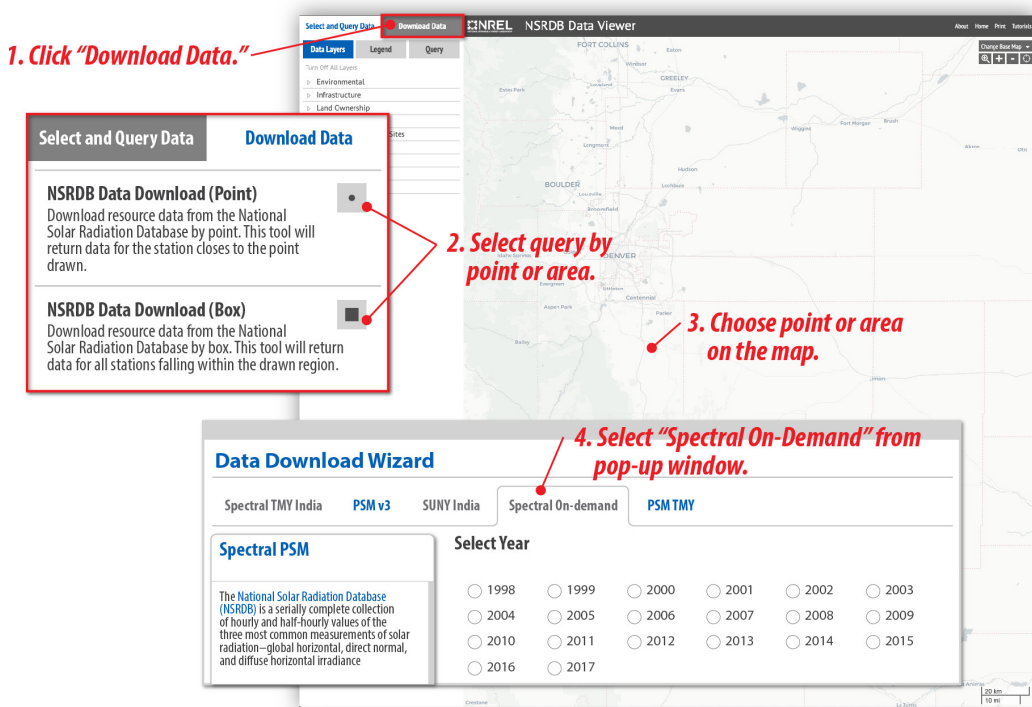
1. Click "Download Data."

Select and Query Data | Download Data

NREL NSRDB Data Viewer

About Home Print Tutorials

Data Layers | Legend | Query

Turn Off All Layers
Environmental
Infrastructure
Land Ownership
Sites

Change Base Map

FORT COLLINS
Eaton
Windsor
GREELEY
Loveland
Evans
Estes Park
Mead
Wiggins
Fort Morgan
Brush
Longmont
Akron
Hudson
BOULDER
Louisville
Lochbuie
Broomfield
DENVER
Idaho Springs
Evergreen
Littleton
Centennial
Aspen Park
Parker
Bailey
Limon
Crestone
La Junta

Select and Query Data | Download Data

NSRDB Data Download (Point)
Download resource data from the National Solar Radiation Database by point. This tool will return data for the station closes to the point drawn.

NSRDB Data Download (Box)
Download resource data from the National Solar Radiation Database by box. This tool will return data for all stations falling within the drawn region.

2. Select query by point or area.

3. Choose point or area on the map.

4. Select "Spectral On-Demand" from pop-up window.

Data Download Wizard

Spectral TMY India | PSM v3 | SUNY India | Spectral On-demand | PSM TMY

Spectral PSM

The National Solar Radiation Database (NSRDB) is a serially complete collection of hourly and half-hourly values of the three most common measurements of solar radiation—global horizontal, direct normal, and diffuse horizontal irradiance

Select Year

| 1998 | 1999 | 2000 | 2001 | 2002 | 2003 |
|---|---|---|---|---|---|
| 2004 | 2005 | 2006 | 2007 | 2008 | 2009 |
| 2010 | 2011 | 2012 | 2013 | 2014 | 2015 |
| 2016 | 2017 | | | | |

20 km
10 mi